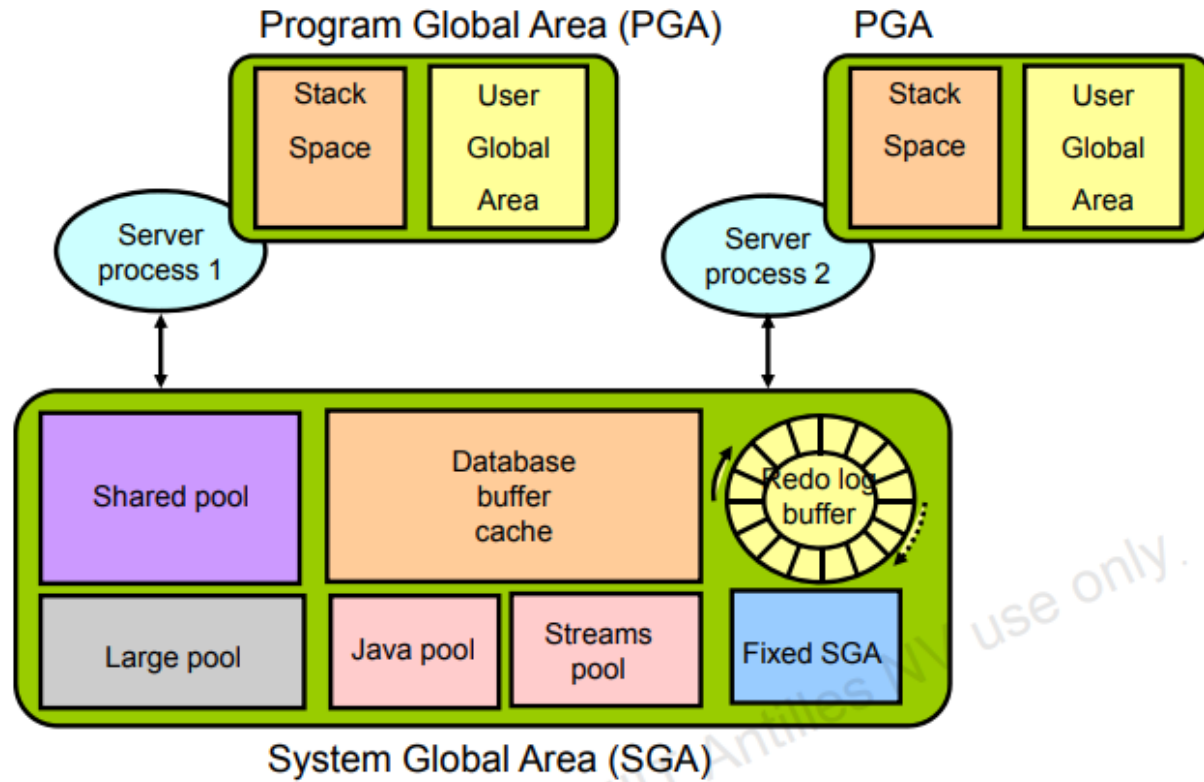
Program Global Area (PGA)

Stack Space

User Global Area

PGA

Stack Space

User Global Area

Server process 1

Server process 2

Shared pool

Database buffer cache

Redo log buffer

Large pool

Java pool

Streams pool

Fixed SGA

System Global Area (SGA)

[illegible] Antilles NV use only.